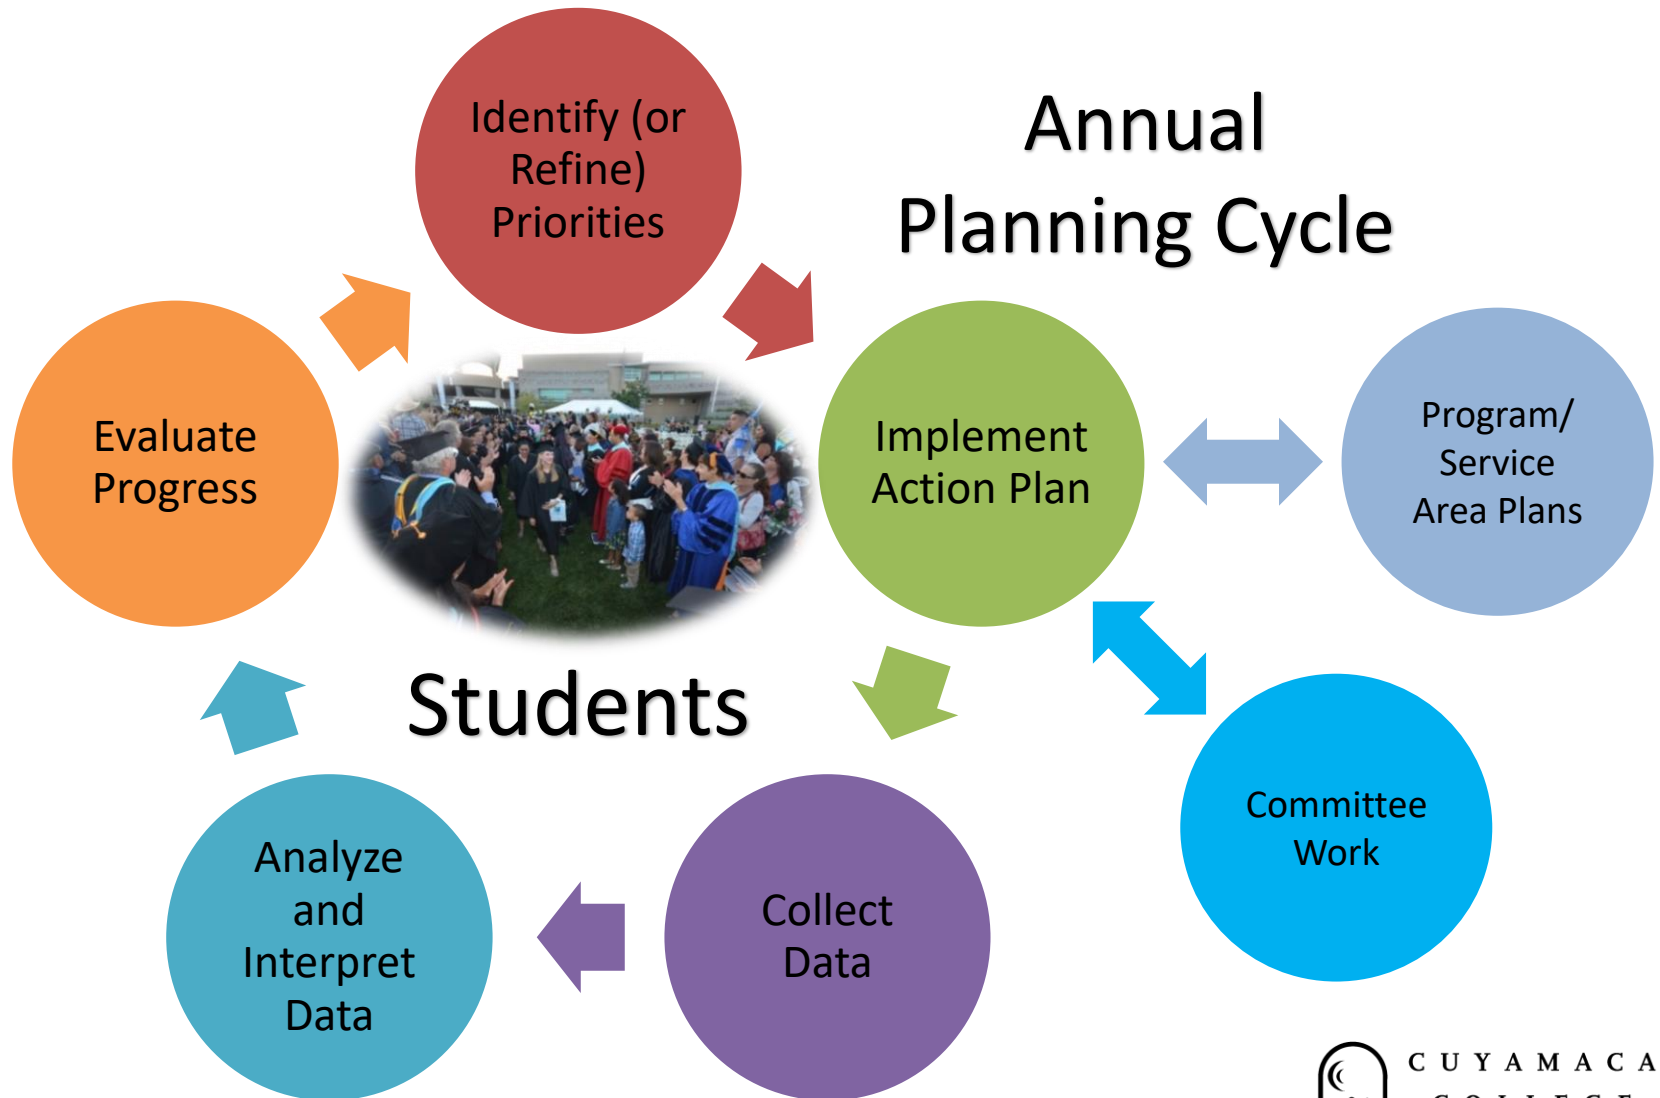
Identify (or Refine) Priorities

Annual Planning Cycle

Evaluate Progress

Implement Action Plan

Program/ Service Area Plans

Students

Committee Work

Analyze and Interpret Data

Collect Data

CUYAMACA
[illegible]